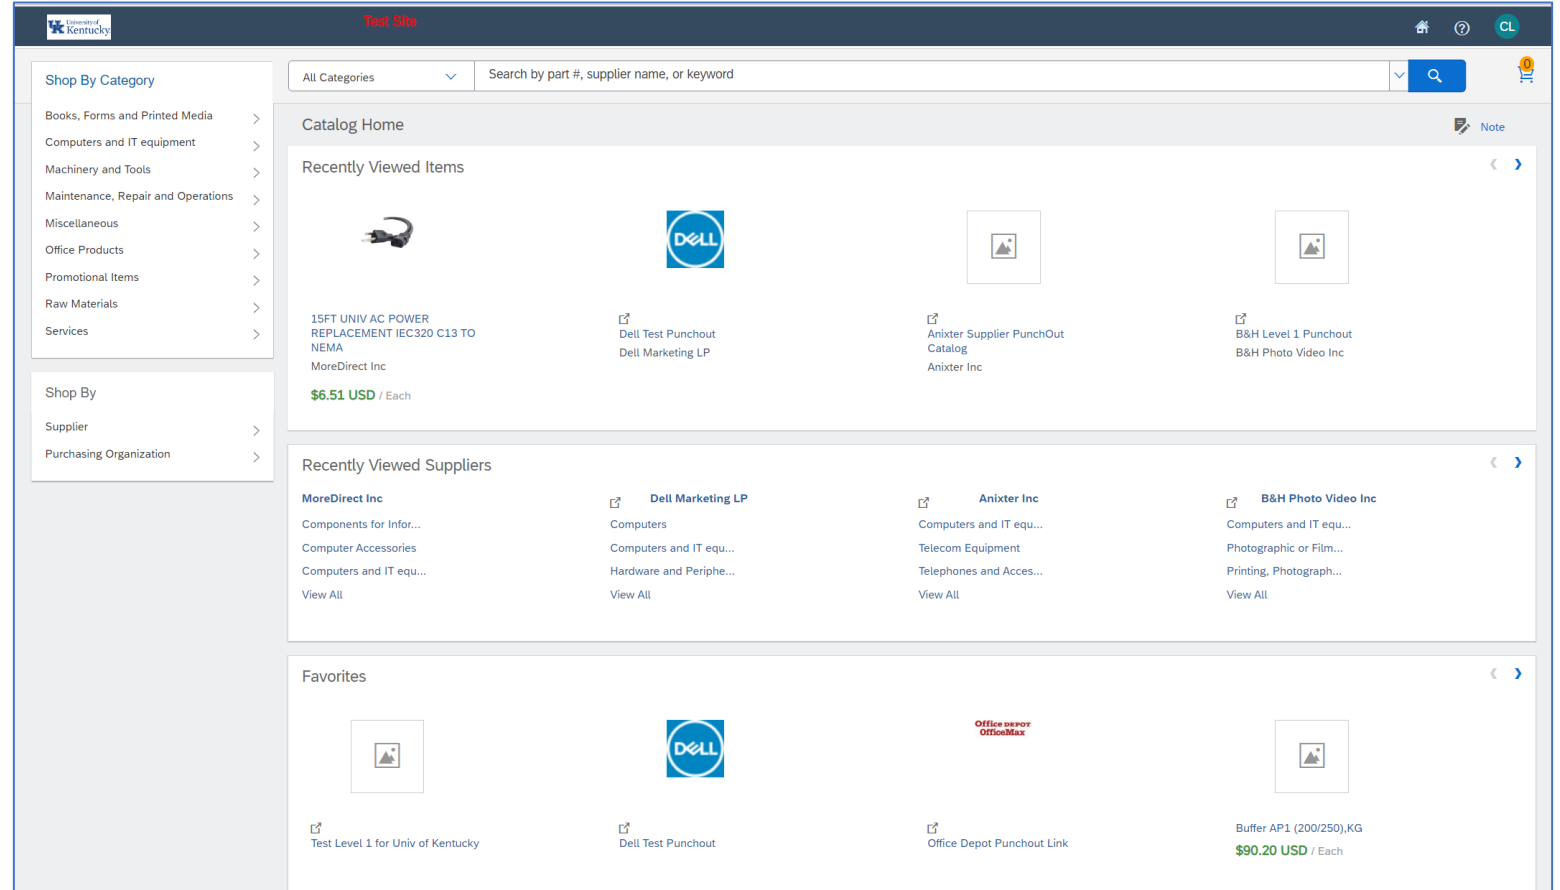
University of Kentucky

Test Site

CL

Shop By Category

Books, Forms and Printed Media
Computers and IT equipment
Machinery and Tools
Maintenance, Repair and Operations
Miscellaneous
Office Products
Promotional Items
Raw Materials
Services

Shop By

Supplier
Purchasing Organization

All Categories

Search by part #, supplier name, or keyword

0

Catalog Home

Note

Recently Viewed Items

15FT UNIV AC POWER REPLACEMENT IEC320 C13 TO NEMA
MoreDirect Inc
$6.51 USD / Each

DELL
Dell Test Punchout
Dell Marketing LP

Anixter Supplier PunchOut Catalog
Anixter Inc

B&H Level 1 Punchout
B&H Photo Video Inc

Recently Viewed Suppliers

MoreDirect Inc
Components for Infor...
Computer Accessories
Computers and IT equ...
View All

Dell Marketing LP
Computers
Computers and IT equ...
Hardware and Periphe...
View All

Anixter Inc
Computers and IT equ...
Telecom Equipment
Telephones and Acces...
View All

B&H Photo Video Inc
Computers and IT equ...
Photographic or Film...
Printing, Photograph...
View All

Favorites

Test Level 1 for Univ of Kentucky

DELL
Dell Test Punchout

Office DEPOT OfficeMax
Office Depot Punchout Link

Buffer AP1 (200/250),KG
$90.20 USD / Each